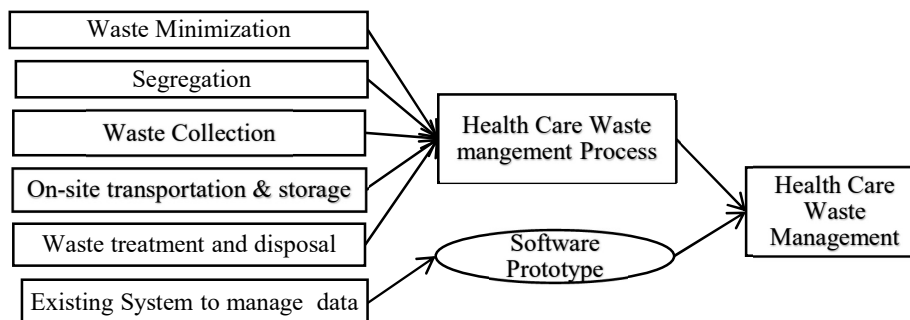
Waste Minimization

Segregation

Waste Collection

On-site transportation & storage

Waste treatment and disposal

Existing System to manage data

Health Care Waste mangement Process

Software Prototype

Health Care Waste Management